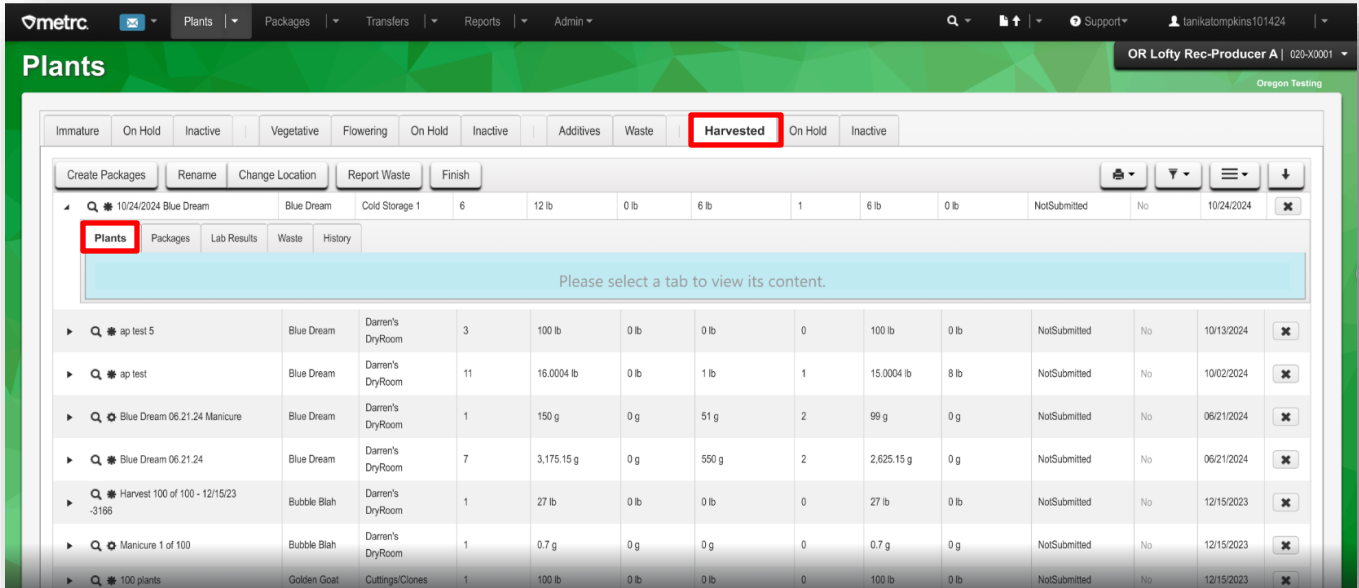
metrc. Plants Packages Transfers Reports Admin Support tanikatompkins101424

Plants

OR Lofty Rec-Producer A | 020-X0001
Oregon Testing

Immature On Hold Inactive Vegetative Flowering On Hold Inactive Additives Waste Harvested On Hold Inactive

Create Packages Rename Change Location Report Waste Finish

| | | | | | | | | | | | | |
|---|---|---|---|---|---|---|---|---|---|---|---|---|
| 10/24/2024 Blue Dream | Blue Dream | Cold Storage 1 | 6 | 12 lb | 0 lb | 6 lb | 1 | 6 lb | 0 lb | NotSubmitted | No | 10/24/2024 |

Plants Packages Lab Results Waste History

Please select a tab to view its content.

| | | | | | | | | | | | | |
|---|---|---|---|---|---|---|---|---|---|---|---|---|
| ap test 5 | Blue Dream | Darren's DryRoom | 3 | 100 lb | 0 lb | 0 lb | 0 | 100 lb | 0 lb | NotSubmitted | No | 10/13/2024 |
| ap test | Blue Dream | Darren's DryRoom | 11 | 16.0004 lb | 0 lb | 1 lb | 1 | 15.0004 lb | 8 lb | NotSubmitted | No | 10/02/2024 |
| Blue Dream 06.21.24 Manicure | Blue Dream | Darren's DryRoom | 1 | 150 g | 0 g | 51 g | 2 | 99 g | 0 g | NotSubmitted | No | 06/21/2024 |
| Blue Dream 06.21.24 | Blue Dream | Darren's DryRoom | 7 | 3,175.15 g | 0 g | 550 g | 2 | 2,625.15 g | 0 g | NotSubmitted | No | 06/21/2024 |
| Harvest 100 of 100 - 12/15/23 -3166 | Bubble Blah | Darren's DryRoom | 1 | 27 lb | 0 lb | 0 lb | 0 | 27 lb | 0 lb | NotSubmitted | No | 12/15/2023 |
| Manicure 1 of 100 | Bubble Blah | Darren's DryRoom | 1 | 0.7 g | 0 g | 0 g | 0 | 0.7 g | 0 g | NotSubmitted | No | 12/15/2023 |
| 100 plants | Golden Goat | Cuttings/Clones | 1 | 100 lb | 0 lb | 0 lb | 0 | 100 lb | 0 lb | NotSubmitted | No | 12/15/2023 |